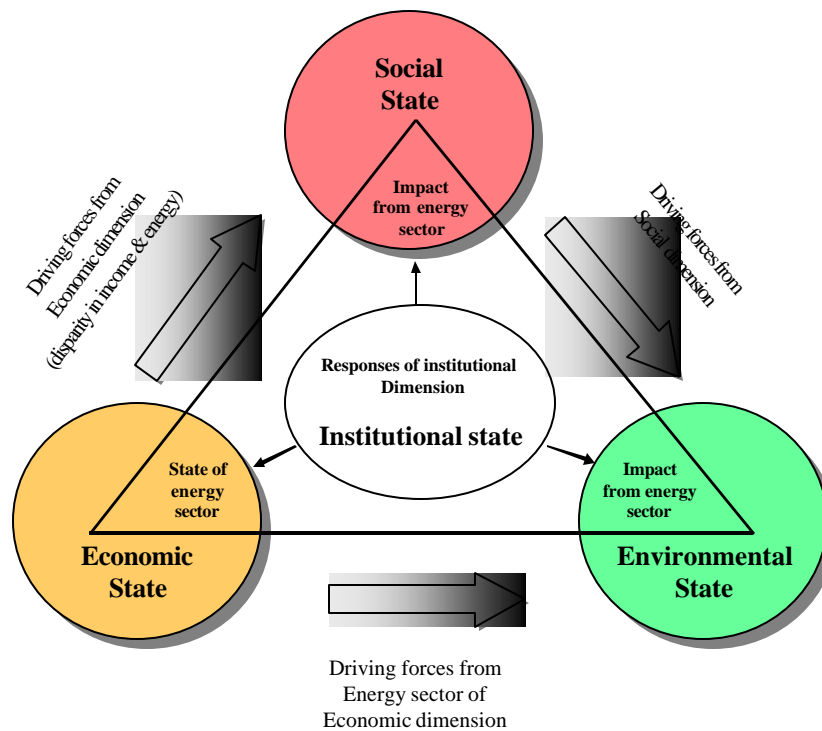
Social State

Impact from energy sector

Driving forces from Economic dimension (disparity in income & energy)

Driving forces from Social dimension

Responses of institutional Dimension

Institutional state

State of energy sector

Impact from energy sector

Economic State

Environmental State

Driving forces from Energy sector of Economic dimension